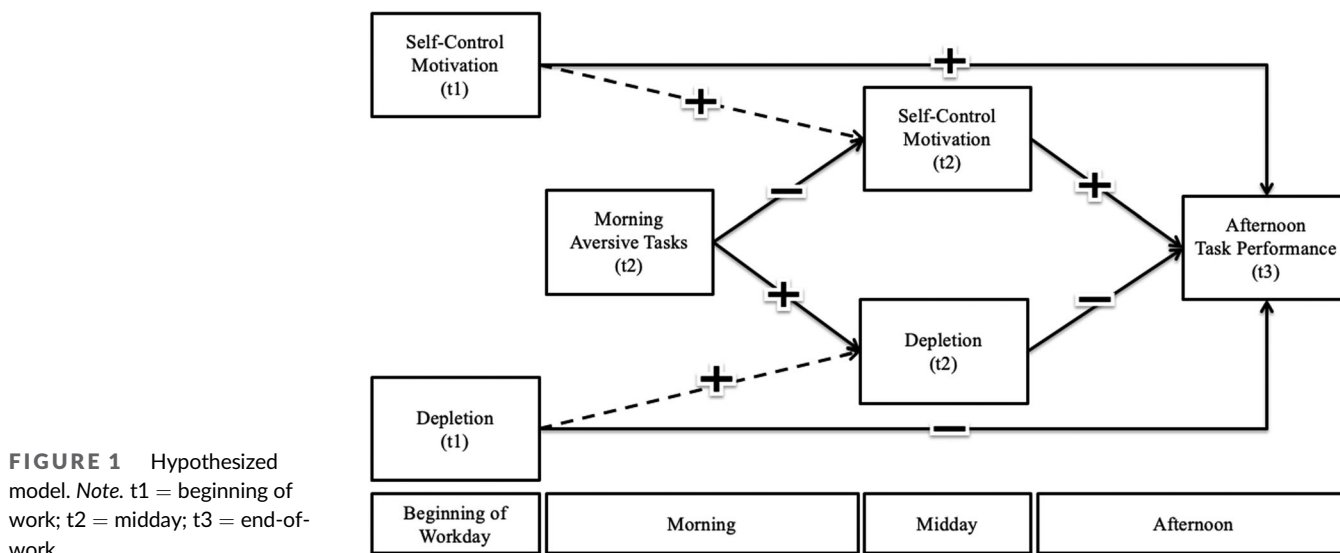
Self-Control Motivation (t1)

+

+

Self-Control Motivation (t2)

−

+

Morning Aversive Tasks (t2)

Afternoon Task Performance (t3)

+

−

Depletion (t2)

+

Depletion (t1)

−

| Beginning of Workday | Morning | Midday | Afternoon |
|---|---|---|---|

FIGURE 1 Hypothesized model. *Note.* t1 = beginning of work; t2 = midday; t3 = end-of-work